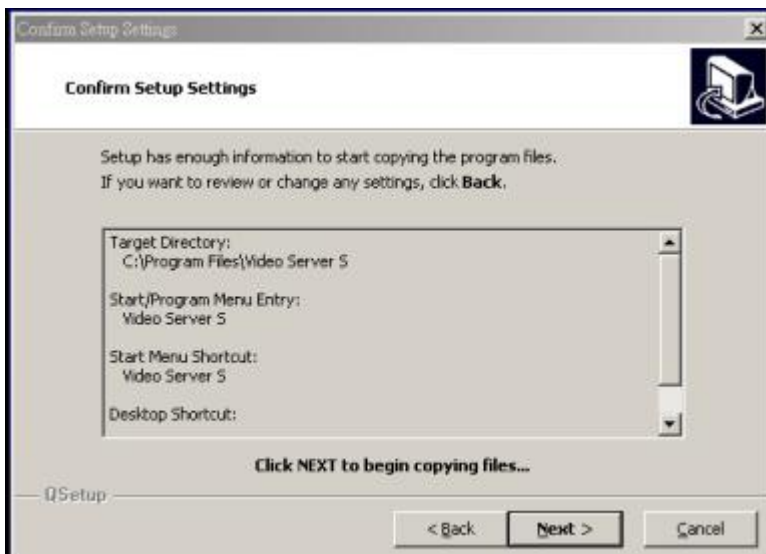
Confirm Setup Settings

Confirm Setup Settings

Setup has enough information to start copying the program files. If you want to review or change any settings, click **Back**.

Target Directory:
C:\Program Files\Video Server S

Start/Program Menu Entry:
Video Server S

Start Menu Shortcut:
Video Server S

Desktop Shortcut:

Click NEXT to begin copying files...

QSetup

< Back

Next >

Cancel